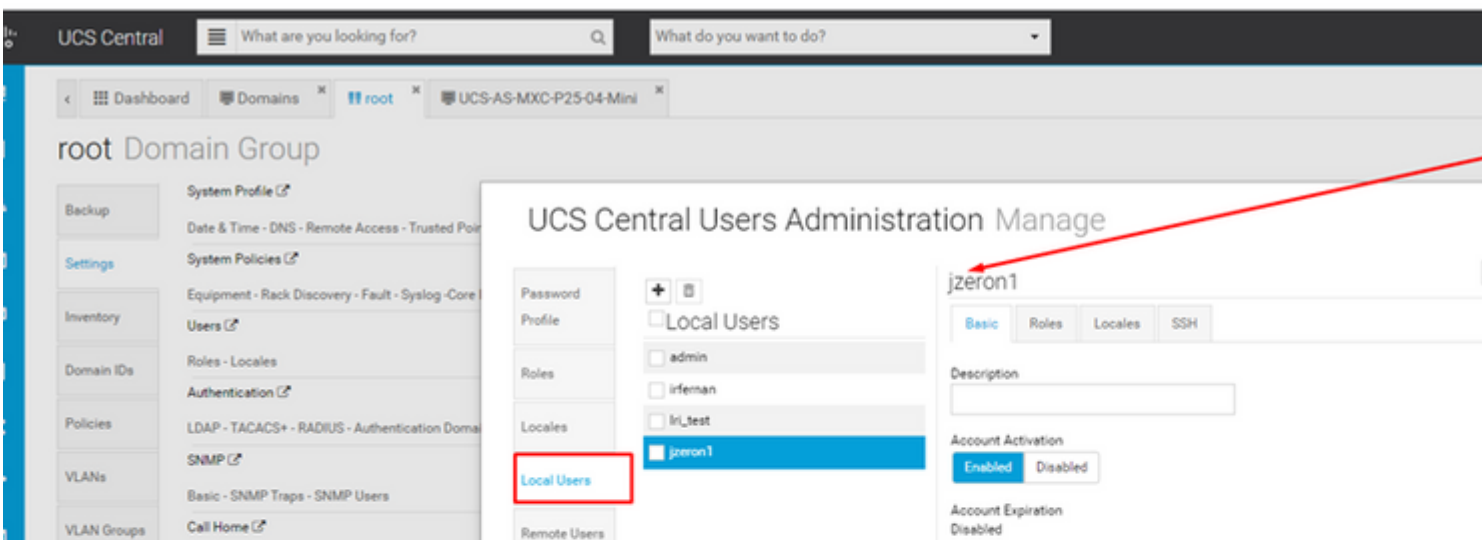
UCS Central

What are you looking for?

What do you want to do?

Dashboard
Domains ×
root ×
UCS-AS-MXC-P25-04-Mini ×

root Domain Group

Backup
Settings
Inventory
Domain IDs
Policies
VLANs
VLAN Groups

System Profile
Date & Time - DNS - Remote Access - Trusted Poi
System Policies
Equipment - Rack Discovery - Fault - Syslog -Core
Users
Roles - Locales
Authentication
LDAP - TACACS+ - RADIUS - Authentication Domai
SNMP
Basic - SNMP Traps - SNMP Users
Call Home

UCS Central Users Administration Manage

Password Profile
Roles
Locales
Local Users
Remote Users

+

Local Users
admin
irfernan
lri_test
jzeron1

jzeron1

Basic
Roles
Locales
SSH

Description

Account Activation
Enabled
Disabled

Account Expiration
Disabled